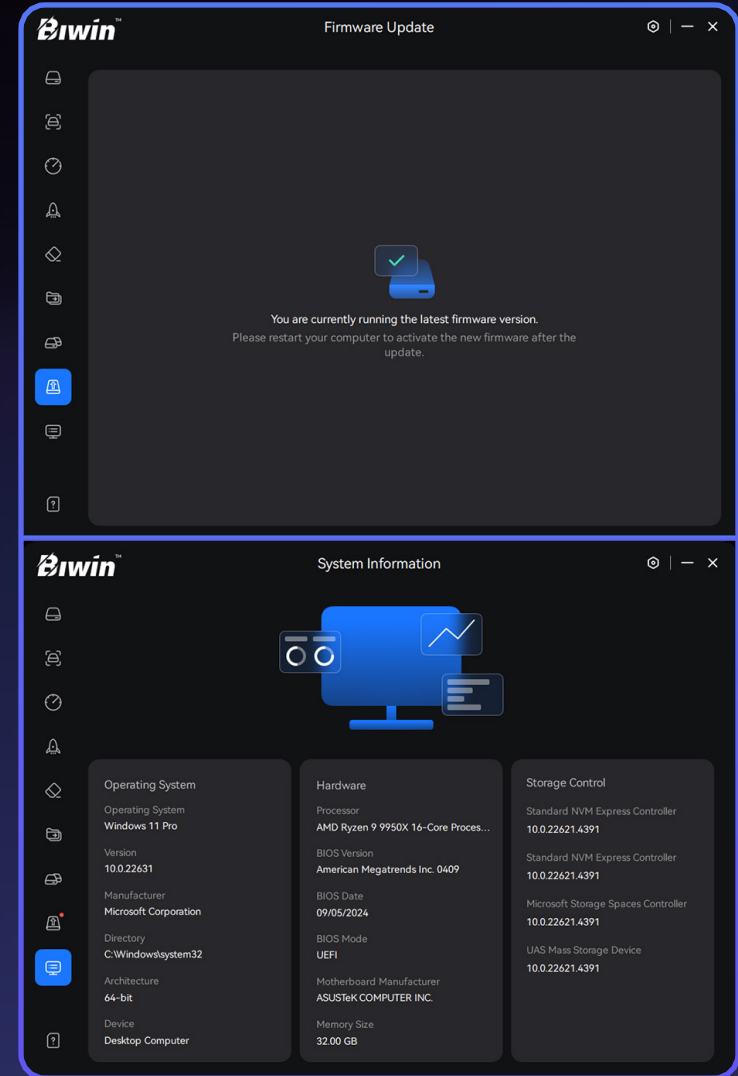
Biwin™

Firmware Update

You are currently running the latest firmware version.

Please restart your computer to activate the new firmware after the update.

Biwin™

System Information

Operating System

Operating System
Windows 11 Pro

Version
10.0.22631

Manufacturer
Microsoft Corporation

Directory
C:\Windows\system32

Architecture
64-bit

Device
Desktop Computer

Hardware

Processor
AMD Ryzen 9 9950X 16-Core Proces...

BIOS Version
American Megatrends Inc. 0409

BIOS Date
09/05/2024

BIOS Mode
UEFI

Motherboard Manufacturer
ASUSTeK COMPUTER INC.

Memory Size
32.00 GB

Storage Control

Standard NVM Express Controller
10.0.22621.4391

Standard NVM Express Controller
10.0.22621.4391

Microsoft Storage Spaces Controller
10.0.22621.4391

UAS Mass Storage Device
10.0.22621.4391